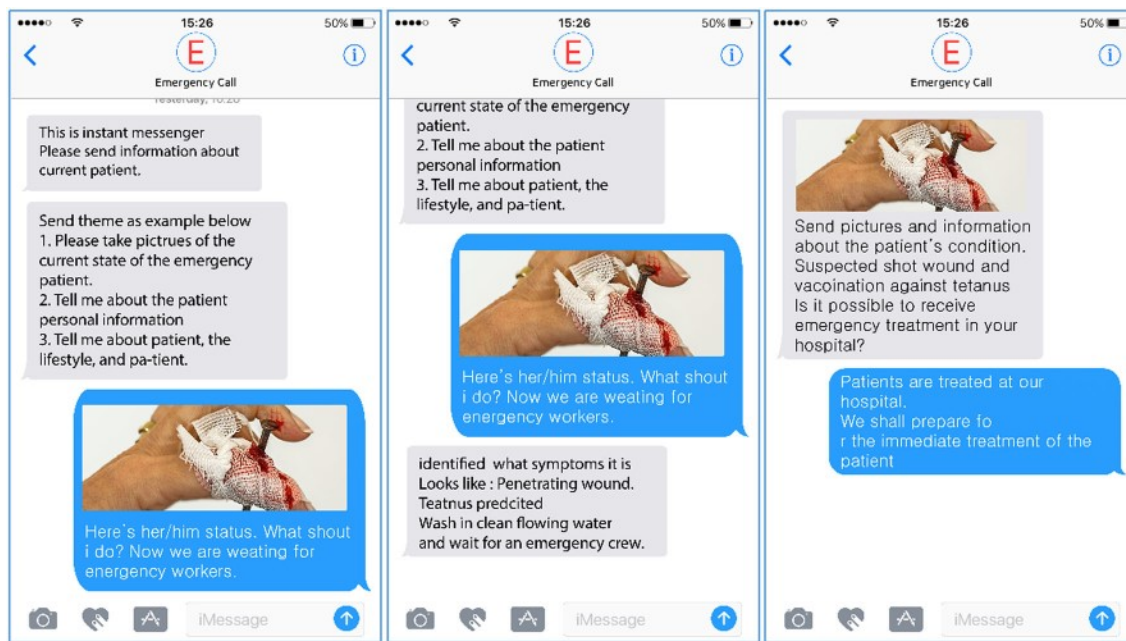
●●●●○ 15:26 50%

E

Emergency Call

Yesterday, 10:20

This is instant messenger
Please send information about current patient.

Send theme as example below
1. Please take pictrues of the current state of the emergency patient.
2. Tell me about the patient personal information
3. Tell me about patient, the lifestyle, and pa-tient.

Here's her/him status. What shout i do? Now we are weating for energency workers.

iMessage

●●●●○ 15:26 50%

E

Emergency Call

current state of the emergency patient.
2. Tell me about the patient personal information
3. Tell me about patient, the lifestyle, and pa-tient.

Here's her/him status. What shout i do? Now we are weating for energency workers.

identified what symptoms it is
Looks like : Penetrating wound.
Teatnus predcited
Wash in clean flowing water
and wait for an emergency crew.

iMessage

●●●●○ 15:26 50%

E

Emergency Call

Send pictures and information about the patient's condition.
Suspected shot wound and vacoination against tetanus
Is it possible to receive emergency treatment in your hospital?

Patients are treated at our hospital.
We shall prepare fo
r the immediate treatment of the patient

iMessage